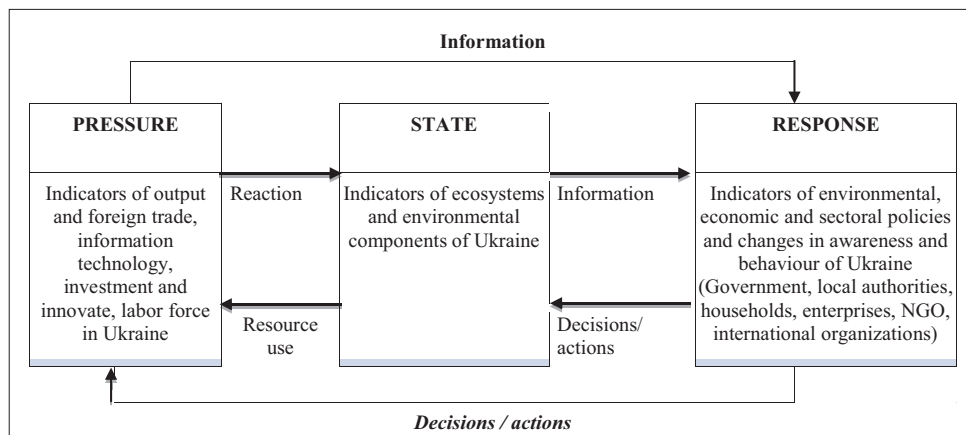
Information

PRESSURE

Indicators of output and foreign trade, information technology, investment and innovate, labor force in Ukraine

Reaction

Resource use

STATE

Indicators of ecosystems and environmental components of Ukraine

Information

Decisions/ actions

RESPONSE

Indicators of environmental, economic and sectoral policies and changes in awareness and behaviour of Ukraine (Government, local authorities, households, enterprises, NGO, international organizations)

*Decisions / actions*